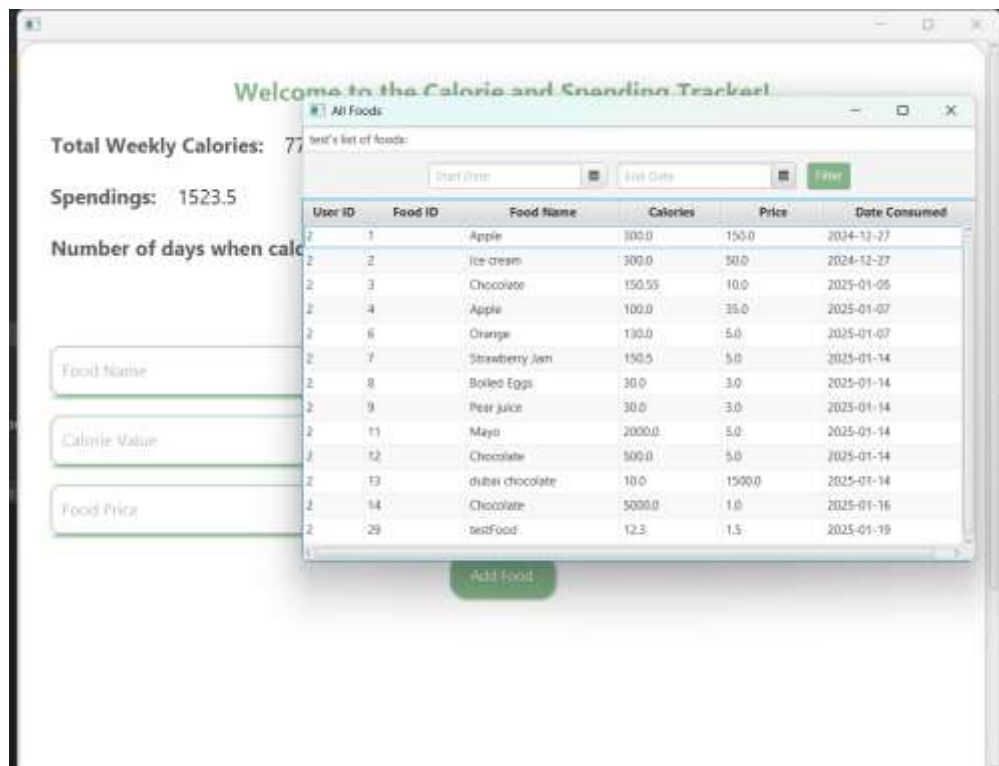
Welcome to the Calorie and Spending Tracker!

Total Weekly Calories: 77

Spendings: 1523.5

Number of days when calo

Food Name

Calorie Value

Food Price

Add Food

All Foods

test's list of foods:

Start Date

End Date

Filter

| User ID | Food ID | Food Name | Calories | Price | Date Consumed |
|---|---|---|---|---|---|
| 2 | 1 | Apple | 300.0 | 150.0 | 2024-12-27 |
| 2 | 2 | Ice cream | 300.0 | 50.0 | 2024-12-27 |
| 2 | 3 | Chocolate | 150.55 | 10.0 | 2025-01-05 |
| 2 | 4 | Apple | 100.0 | 35.0 | 2025-01-07 |
| 2 | 6 | Orange | 130.0 | 5.0 | 2025-01-07 |
| 2 | 7 | Strawberry Jam | 150.5 | 5.0 | 2025-01-14 |
| 2 | 8 | Boiled Eggs | 30.0 | 3.0 | 2025-01-14 |
| 2 | 9 | Pear juice | 30.0 | 3.0 | 2025-01-14 |
| 2 | 11 | Mayo | 2000.0 | 5.0 | 2025-01-14 |
| 2 | 12 | Chocolate | 500.0 | 5.0 | 2025-01-14 |
| 2 | 13 | dubai chocolate | 10.0 | 1500.0 | 2025-01-14 |
| 2 | 14 | Chocolate | 5000.0 | 1.0 | 2025-01-16 |
| 2 | 29 | testFood | 12.3 | 1.5 | 2025-01-19 |